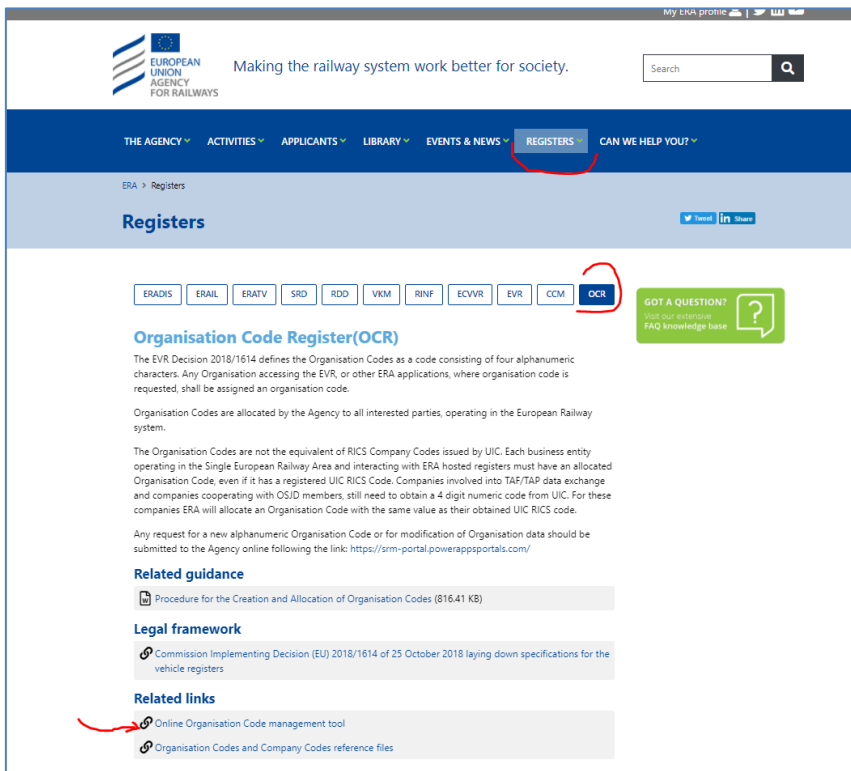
My ERA profile |

EUROPEAN UNION AGENCY FOR RAILWAYS

Making the railway system work better for society.

Search

THE AGENCY ACTIVITIES APPLICANTS LIBRARY EVENTS & NEWS REGISTERS CAN WE HELP YOU?

ERA > Registers

Registers

Tweet Share

ERADIS ERAIL ERATV SRD RDD VKM RINF ECVVR EVR CCM OCR

GOT A QUESTION?
Visit our extensive
FAQ knowledge base

Organisation Code Register(OCR)

The EVR Decision 2018/1614 defines the Organisation Codes as a code consisting of four alphanumeric characters. Any Organisation accessing the EVR, or other ERA applications, where organisation code is requested, shall be assigned an organisation code.

Organisation Codes are allocated by the Agency to all interested parties, operating in the European Railway system.

The Organisation Codes are not the equivalent of RICS Company Codes issued by UIC. Each business entity operating in the Single European Railway Area and interacting with ERA hosted registers must have an allocated Organisation Code, even if it has a registered UIC RICS Code. Companies involved into TAF/TAP data exchange and companies cooperating with OSJD members, still need to obtain a 4 digit numeric code from UIC. For these companies ERA will allocate an Organisation Code with the same value as their obtained UIC RICS code.

Any request for a new alphanumeric Organisation Code or for modification of Organisation data should be submitted to the Agency online following the link: https://srm-portal.powerappsportals.com/

Related guidance

Procedure for the Creation and Allocation of Organisation Codes (816.41 KB)

Legal framework

Commission Implementing Decision (EU) 2018/1614 of 25 October 2018 laying down specifications for the vehicle registers

Related links

Online Organisation Code management tool

Organisation Codes and Company Codes reference files